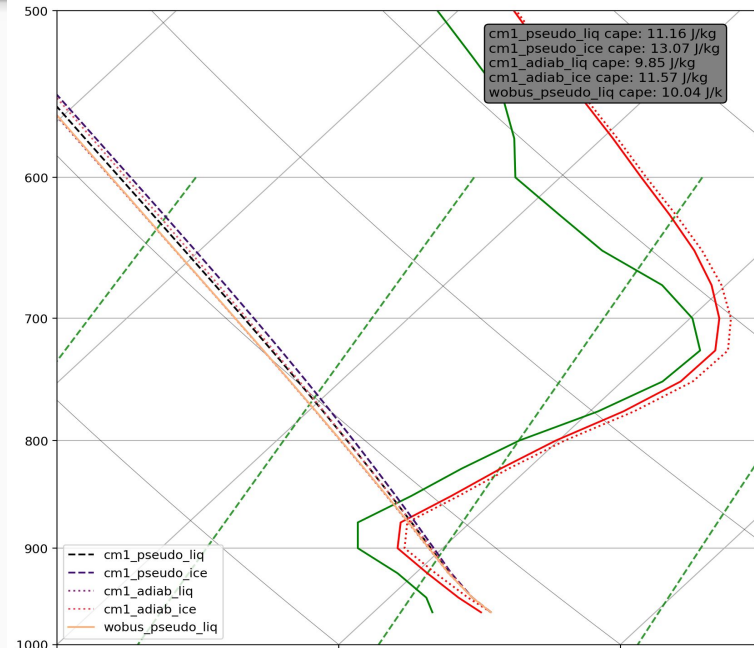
500

600

700

800

900

1000

cm1_pseudo_liq cape: 11.16 J/kg
cm1_pseudo_ice cape: 13.07 J/kg
cm1_adiab_liq cape: 9.85 J/kg
cm1_adiab_ice cape: 11.57 J/kg
wobus_pseudo_liq cape: 10.04 J/k

cm1_pseudo_liq
cm1_pseudo_ice
cm1_adiab_liq
cm1_adiab_ice
wobus_pseudo_liq